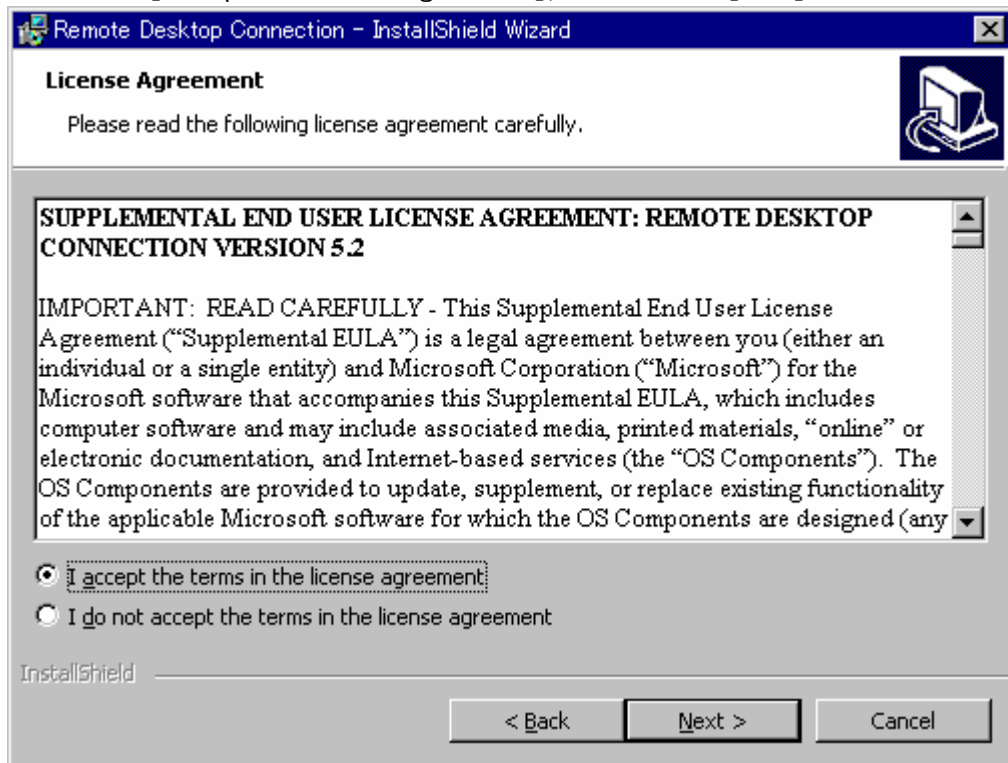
Remote Desktop Connection - InstallShield Wizard

License Agreement

Please read the following license agreement carefully.

SUPPLEMENTAL END USER LICENSE AGREEMENT: REMOTE DESKTOP CONNECTION VERSION 5.2

IMPORTANT: READ CAREFULLY - This Supplemental End User License Agreement ("Supplemental EULA") is a legal agreement between you (either an individual or a single entity) and Microsoft Corporation ("Microsoft") for the Microsoft software that accompanies this Supplemental EULA, which includes computer software and may include associated media, printed materials, "online" or electronic documentation, and Internet-based services (the "OS Components"). The OS Components are provided to update, supplement, or replace existing functionality of the applicable Microsoft software for which the OS Components are designed (any

I accept the terms in the license agreement

I do not accept the terms in the license agreement

InstallShield

< Back

Next >

Cancel